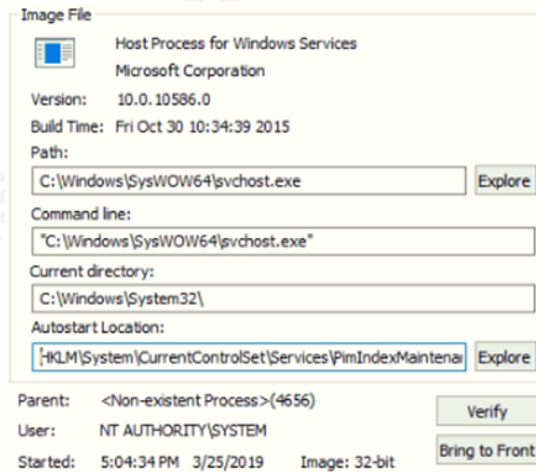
Image File

Host Process for Windows Services
Microsoft Corporation

Version: 10.0.10586.0
Build Time: Fri Oct 30 10:34:39 2015

Path:
C:\Windows\SysWOW64\svchost.exe
Explore

Command line:
"C:\Windows\SysWOW64\svchost.exe"

Current directory:
C:\Windows\System32\

Autostart Location:
HKLM\System\CurrentControlSet\Services\PimIndexMaintena
Explore

Parent: <Non-existent Process>(4656)
Verify
User: NT AUTHORITY\SYSTEM
Bring to Front
Started: 5:04:34 PM 3/25/2019 Image: 32-bit